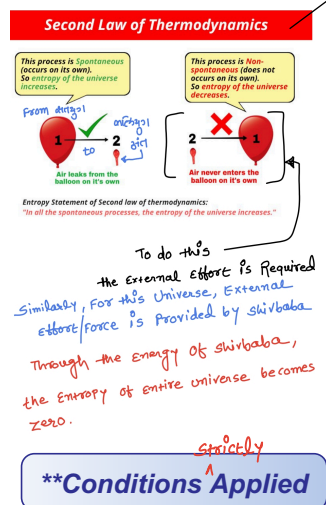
Second Law of Thermodynamics

This process is Spontaneous (occurs on its own). So entropy of the universe increases.

This process is Non-spontaneous (does not occurs on its own). So entropy of the universe decreases.

From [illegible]

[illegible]

to

1

2

Air leaks from the balloon on it's own

2

1

Air never enters the balloon on it's own

Entropy Statement of Second law of thermodynamics:
"In all the spontaneous processes, the entropy of the universe increases."

To do this the External Effort is Required

Similarly, For this Universe, External Effort/Force is Provided by shivbaba

Through the Energy of shivbaba, the Entropy of entire universe becomes zero.

**Conditions strictly Applied